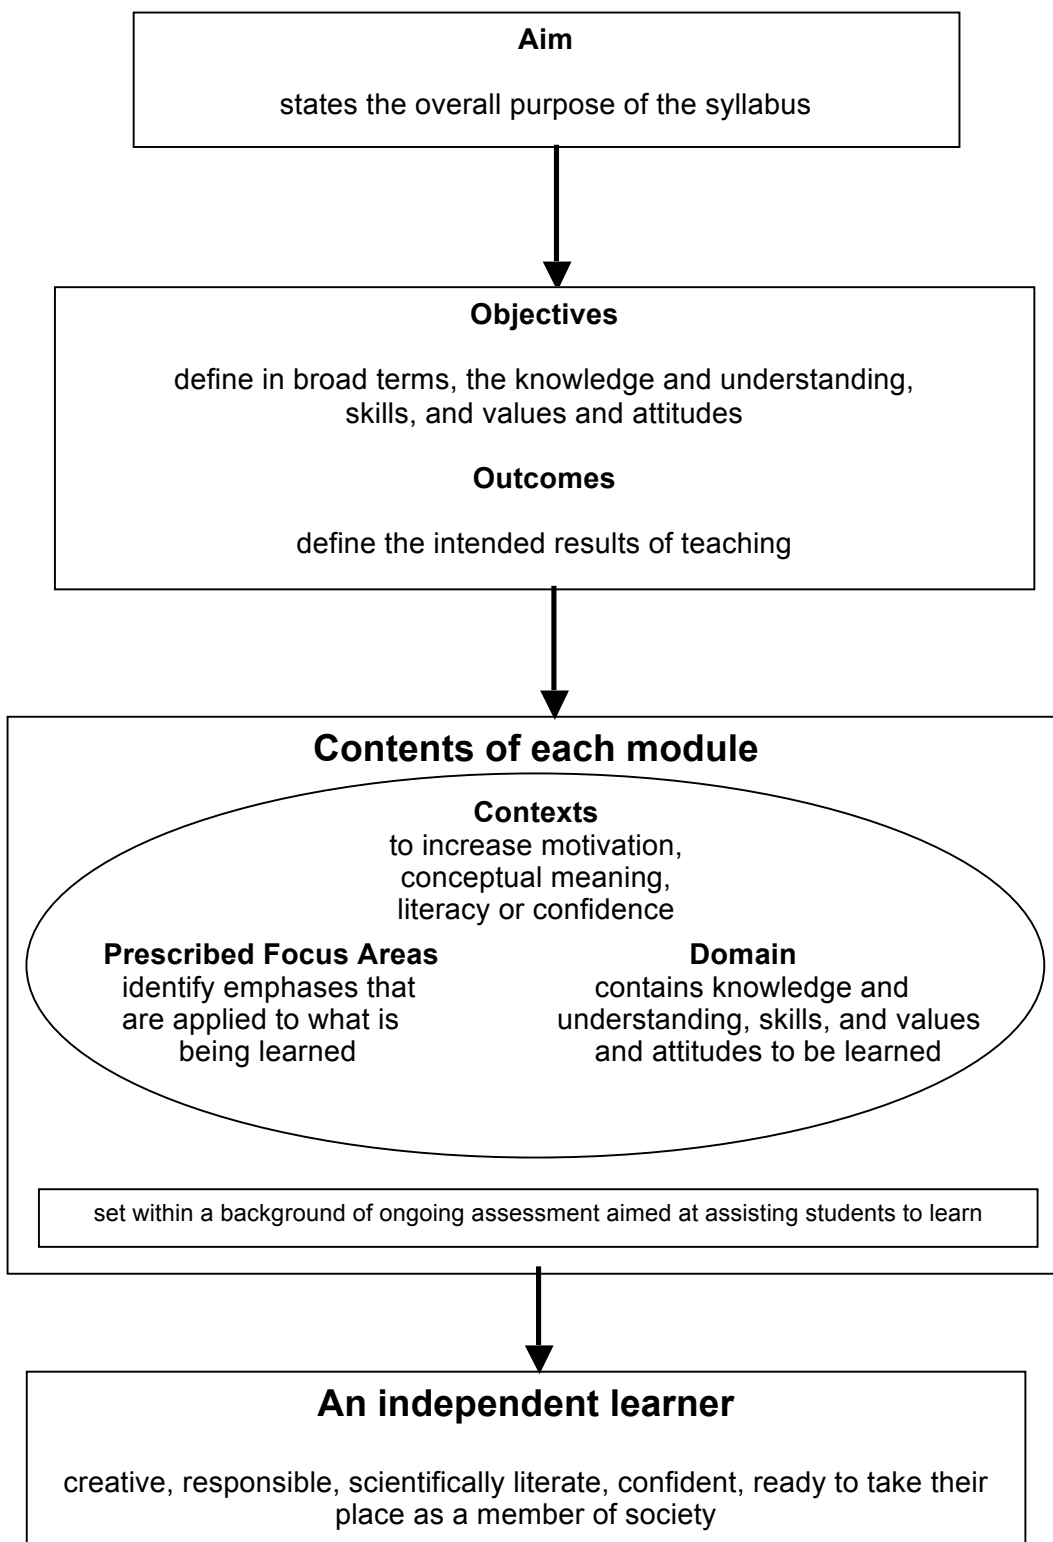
Aim

states the overall purpose of the syllabus

Objectives

define in broad terms, the knowledge and understanding, skills, and values and attitudes

Outcomes

define the intended results of teaching

Contents of each module

Contexts
to increase motivation, conceptual meaning, literacy or confidence

Prescribed Focus Areas
identify emphases that are applied to what is being learned

Domain
contains knowledge and understanding, skills, and values and attitudes to be learned

set within a background of ongoing assessment aimed at assisting students to learn

An independent learner

creative, responsible, scientifically literate, confident, ready to take their place as a member of society